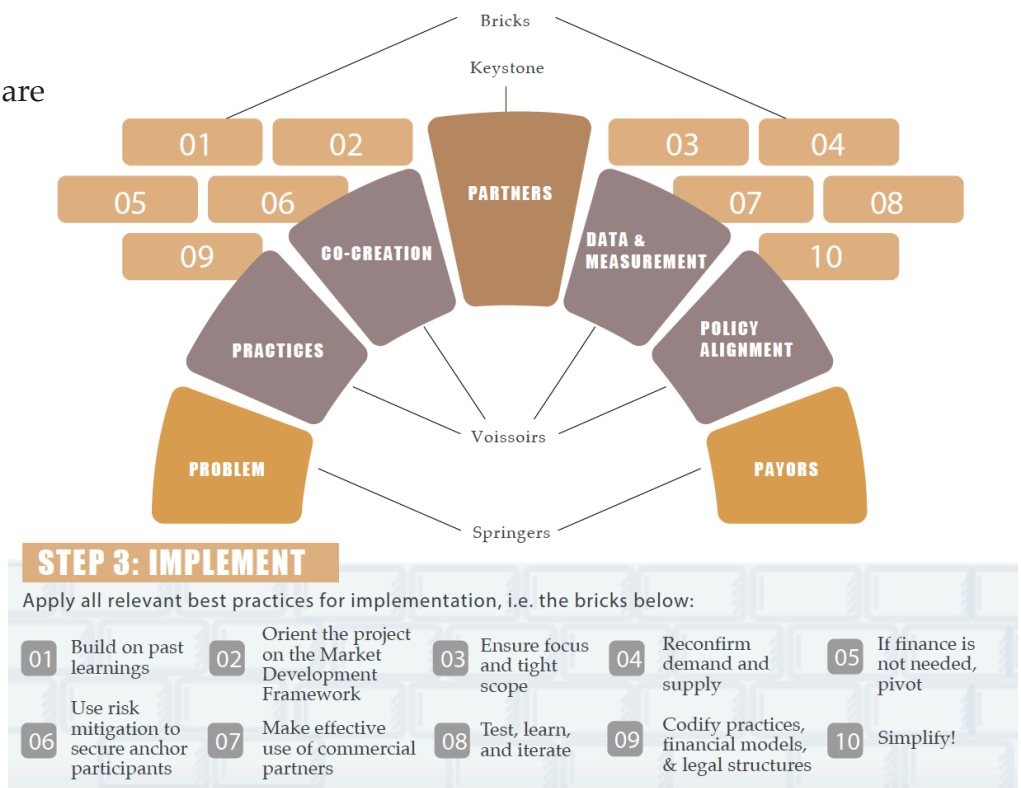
are

Bricks

Keystone

01 02 03 04
05 06 07 08
09 10

PARTNERS

CO-CREATION

DATA & MEASUREMENT

PRACTICES

POLICY ALIGNMENT

PROBLEM

PAYORS

Voissoirs

Springers

STEP 3: IMPLEMENT

Apply all relevant best practices for implementation, i.e. the bricks below:

01 Build on past learnings

02 Orient the project on the Market Development Framework

03 Ensure focus and tight scope

04 Reconfirm demand and supply

05 If finance is not needed, pivot

06 Use risk mitigation to secure anchor participants

07 Make effective use of commercial partners

08 Test, learn, and iterate

09 Codify practices, financial models, & legal structures

10 Simplify!